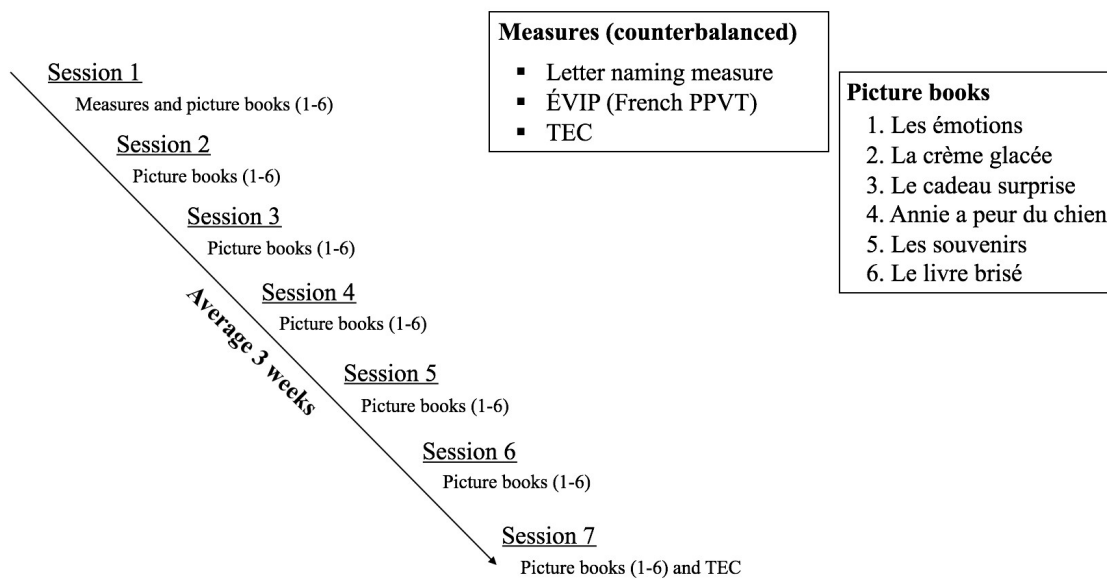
Session 1
Measures and picture books (1-6)

Session 2
Picture books (1-6)

Session 3
Picture books (1-6)

Session 4
Picture books (1-6)

Session 5
Picture books (1-6)

Session 6
Picture books (1-6)

Session 7
Picture books (1-6) and TEC

Average 3 weeks

**Measures (counterbalanced)**
- Letter naming measure
- ÉVIP (French PPVT)
- TEC

**Picture books**
1. Les émotions
2. La crème glacée
3. Le cadeau surprise
4. Annie a peur du chien
5. Les souvenirs
6. Le livre brisé